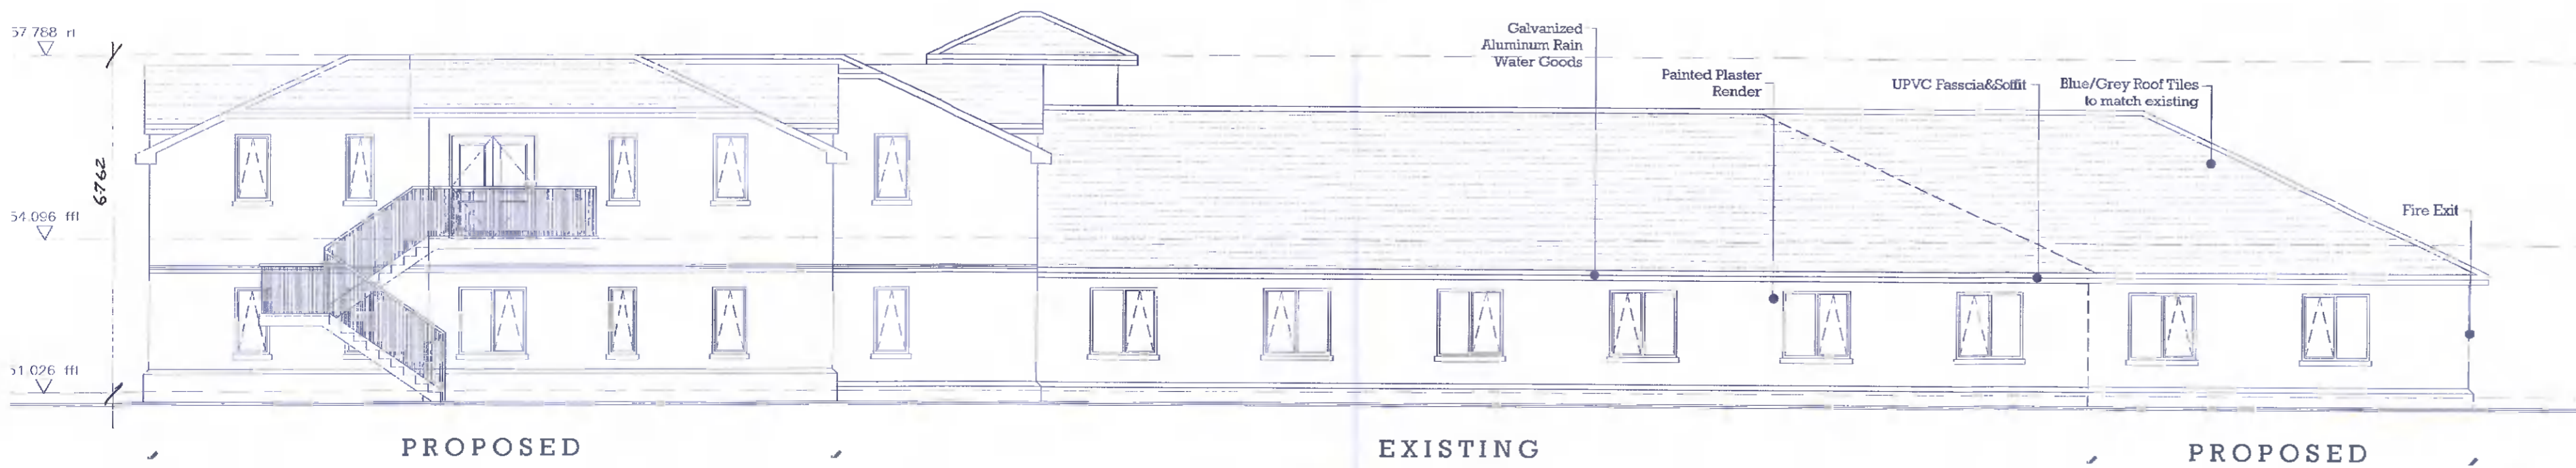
57.788 rl

54.096 ffl

51.026 ffl

6762

Galvanized Aluminum Rain Water Goods

Painted Plaster Render

UPVC Fasscia&Soffit

Blue/Grey Roof Tiles to match existing

Fire Exit

PROPOSED

EXISTING

PROPOSED